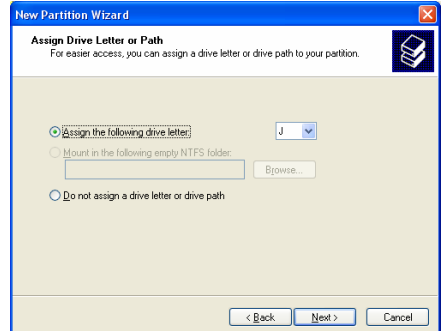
New Partition Wizard

Assign Drive Letter or Path
For easier access, you can assign a drive letter or drive path to your partition.

Assign the following drive letter: J

Mount in the following empty NTFS folder:

Browse...

Do not assign a drive letter or drive path

< Back
Next >
Cancel